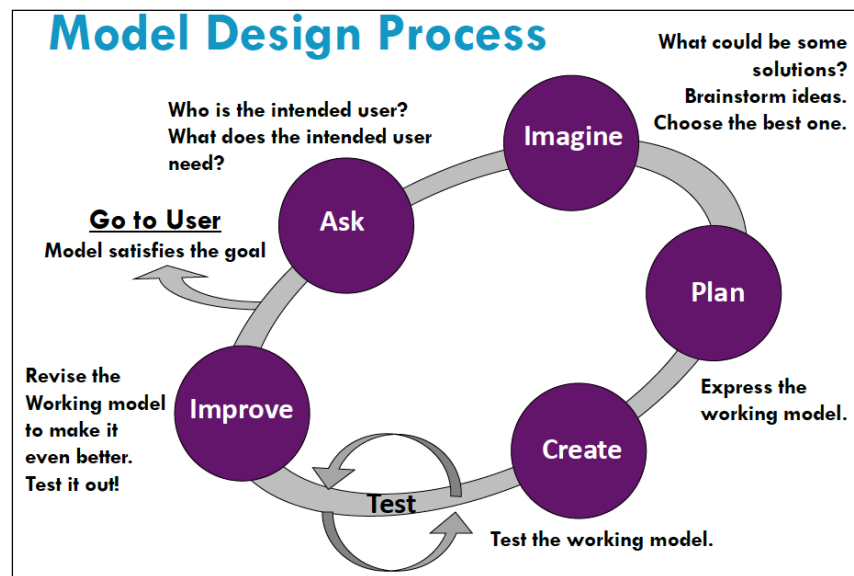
Model Design Process

What could be some solutions? Brainstorm ideas. Choose the best one.

Who is the intended user? What does the intended user need?

Imagine

Go to User
Model satisfies the goal

Ask

Plan

Revise the Working model to make it even better. Test it out!

Improve

Express the working model.

Create

Test

Test the working model.